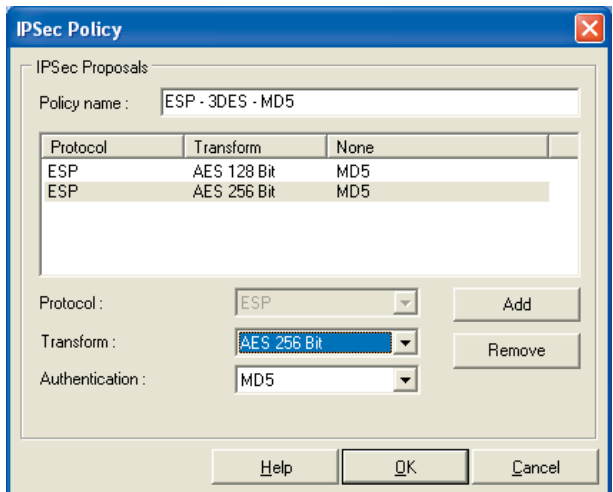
IPSec Policy

IPSec Proposals

Policy name : ESP - 3DES - MD5

| Protocol | Transform | None |
|---|---|---|
| ESP | AES 128 Bit | MD5 |
| ESP | AES 256 Bit | MD5 |

Protocol : ESP

Transform : AES 256 Bit

Authentication : MD5

Add

Remove

Help

OK

Cancel